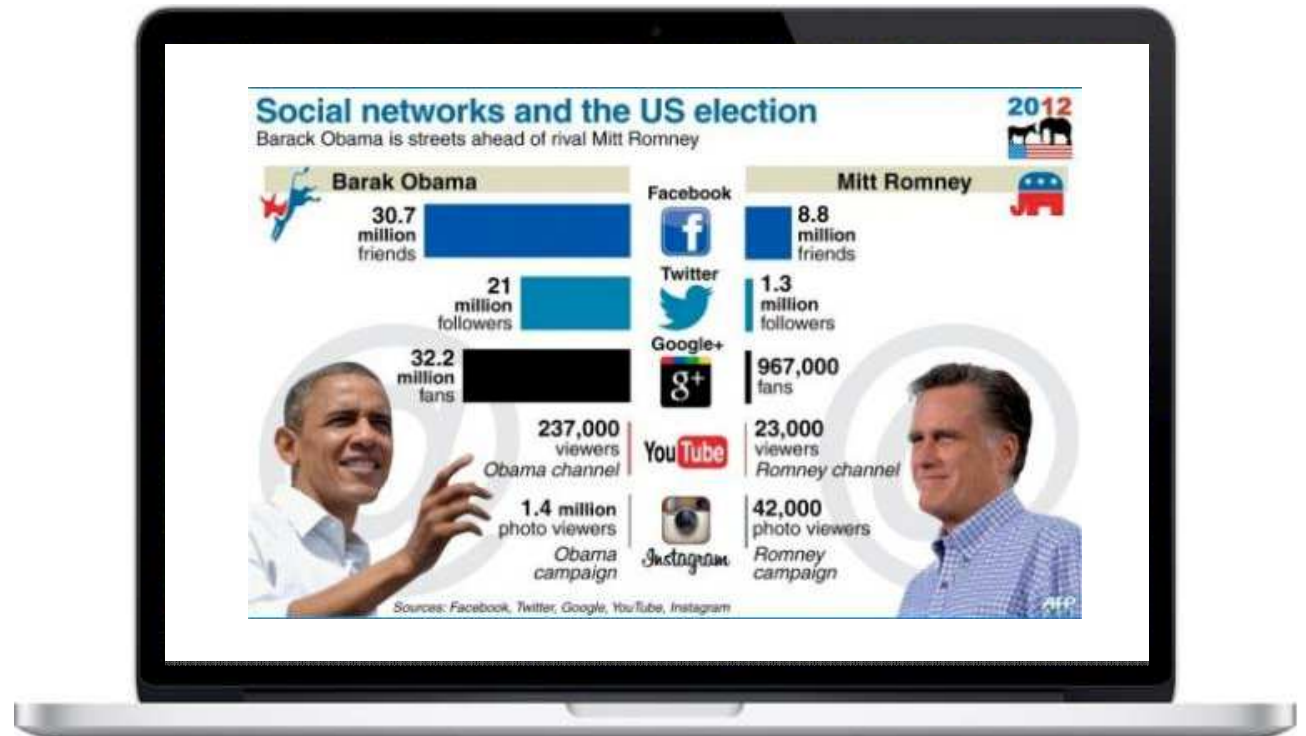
Social networks and the US election
Barack Obama is streets ahead of rival Mitt Romney

2012

| Barak Obama | | Mitt Romney |
|---|---|---|
| 30.7 million friends | Facebook | 8.8 million friends |
| 21 million followers | Twitter | 1.3 million followers |
| 32.2 million fans | Google+ | 967,000 fans |
| 237,000 viewers Obama channel | YouTube | 23,000 viewers Romney channel |
| 1.4 million photo viewers Obama campaign | Instagram | 42,000 photo viewers Romney campaign |

Sources: Facebook, Twitter, Google, YouTube, Instagram

AFP